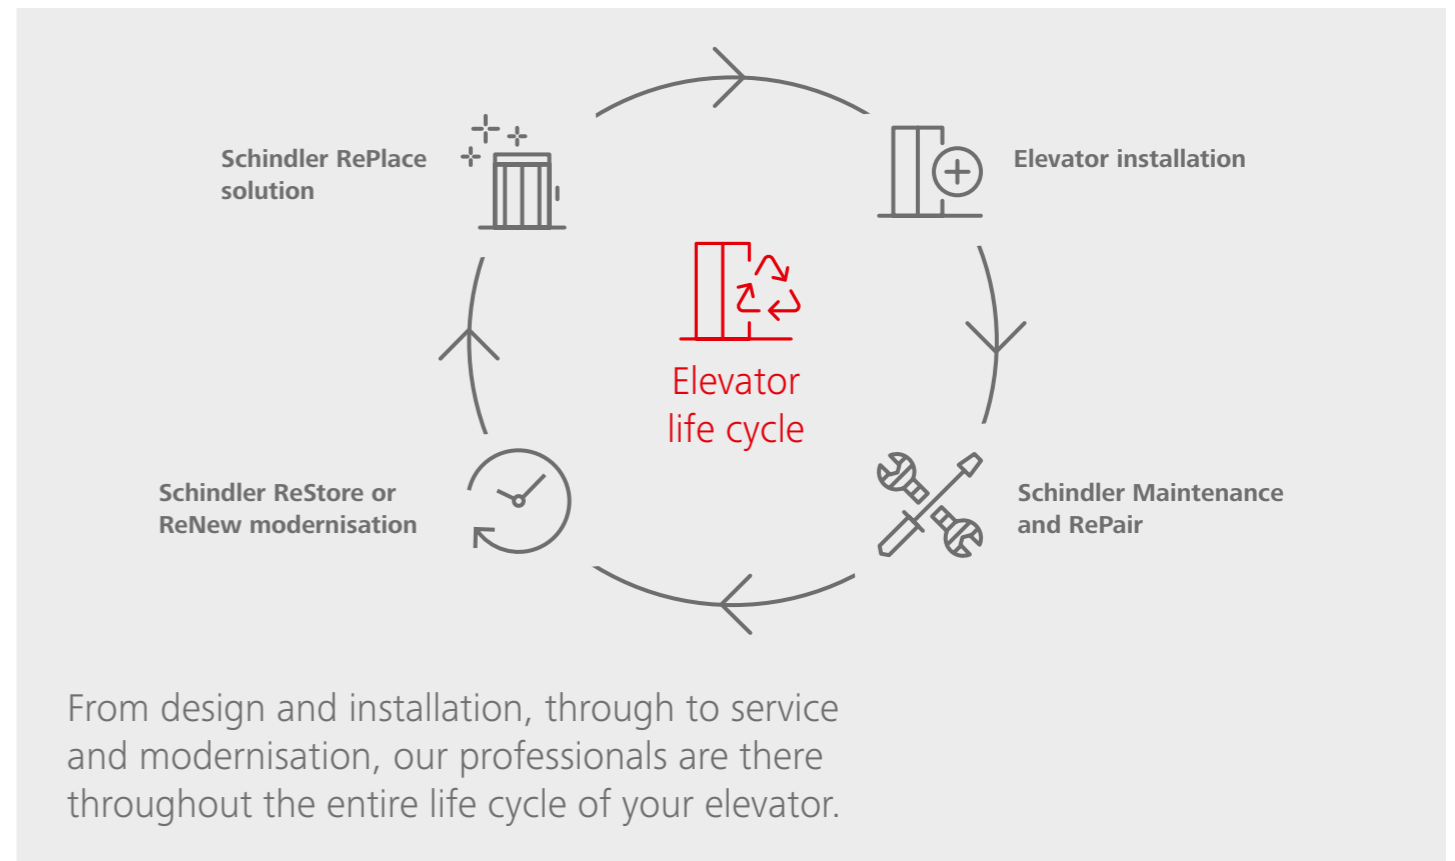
Schindler RePlace solution

Elevator installation

Elevator life cycle

Schindler ReStore or ReNew modernisation

Schindler Maintenance and RePair

From design and installation, through to service and modernisation, our professionals are there throughout the entire life cycle of your elevator.